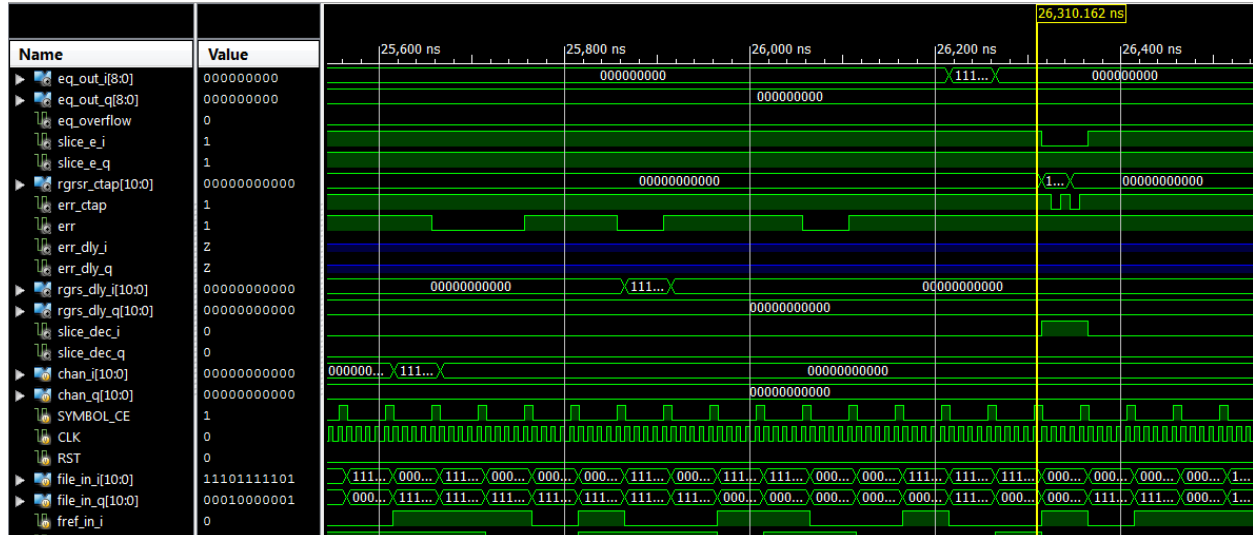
26,310.162 ns

| Name | Value |
|---|---|
| eq_out_i[8:0] | 000000000 |
| eq_out_q[8:0] | 000000000 |
| eq_overflow | 0 |
| slice_e_i | 1 |
| slice_e_q | 1 |
| rgrsr_ctap[10:0] | 00000000000 |
| err_ctap | 1 |
| err | 1 |
| err_dly_i | Z |
| err_dly_q | Z |
| rgrs_dly_i[10:0] | 00000000000 |
| rgrs_dly_q[10:0] | 00000000000 |
| slice_dec_i | 0 |
| slice_dec_q | 0 |
| chan_i[10:0] | 00000000000 |
| chan_q[10:0] | 00000000000 |
| SYMBOL_CE | 1 |
| CLK | 0 |
| RST | 0 |
| file_in_i[10:0] | 11101111101 |
| file_in_q[10:0] | 00010000001 |
| fref_in_i | 0 |

25,600 ns 25,800 ns 26,000 ns 26,200 ns 26,400 ns

000000000 111... 000000000
000000000
00000000000 1... 00000000000
00000000000 111... 00000000000
00000000000
000000... 111... 00000000000
00000000000
111... 000... 111... 000... 000... 000... 111... 000... 111... 111... 000... 000... 111... 111... 111... 000... 000... 000... 000... 1...
000... 111... 111... 111... 111... 111... 111... 111... 000... 000... 000... 000... 000... 111... 000... 000... 111... 111... 000... 1...